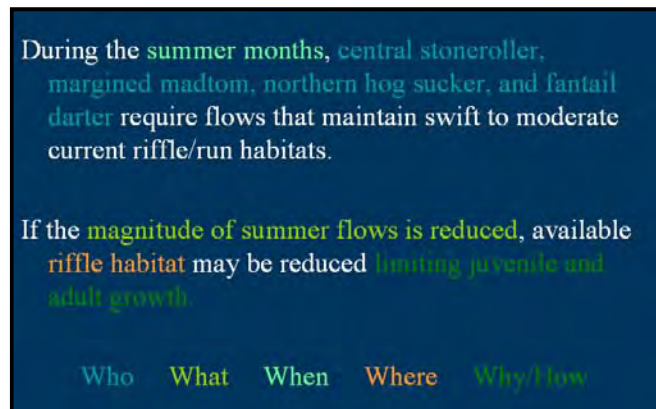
During the summer months, central stoneroller, margined madtom, northern hog sucker, and fantail darter require flows that maintain swift to moderate current riffle/run habitats.

If the magnitude of summer flows is reduced, available riffle habitat may be reduced limiting juvenile and adult growth.

Who What When Where Why/How